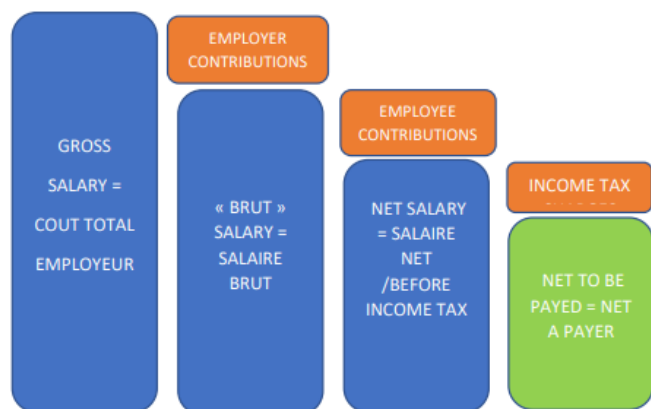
GROSS SALARY = COUT TOTAL EMPLOYEUR

EMPLOYER CONTRIBUTIONS

« BRUT » SALARY = SALAIRE BRUT

EMPLOYEE CONTRIBUTIONS

NET SALARY = SALAIRE NET /BEFORE INCOME TAX

INCOME TAX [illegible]

NET TO BE PAYED = NET A PAYER